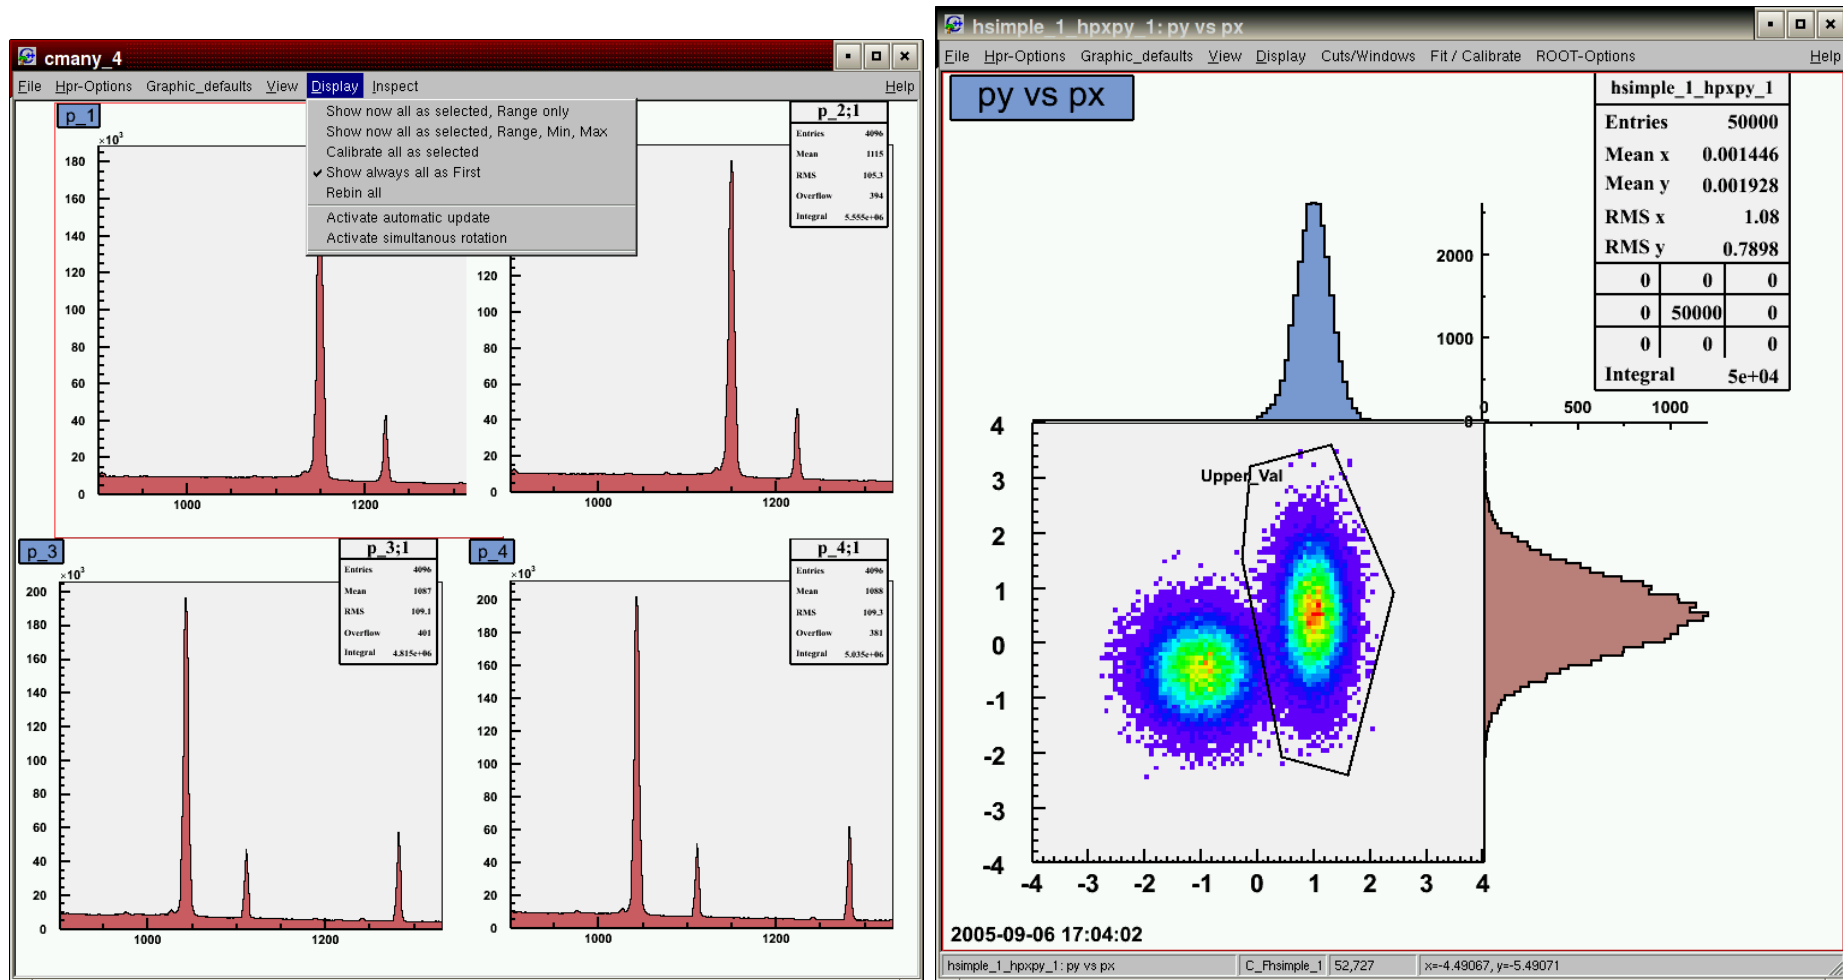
cmany_4

File Hpr-Options Graphic_defaults View Display Inspect Help

Show now all as selected, Range only
Show now all as selected, Range, Min, Max
Calibrate all as selected
Show always all as First
Rebin all
Activate automatic update
Activate simultanous rotation

p_1

$\times10^3$

180 160 140 120 100 80 60 40 20 0

1000 1200

p_2;1

| Entries | 4096 |
|---|---|
| Mean | 1115 |
| RMS | 105.3 |
| Overflow | 394 |
| Integral | 5.555e+06 |

120 100 80 60 40 20 0

1000 1200

p_3

p_3;1

| Entries | 4096 |
|---|---|
| Mean | 1087 |
| RMS | 109.1 |
| Overflow | 401 |
| Integral | 4.815e+06 |

$\times10^3$

200 180 160 140 120 100 80 60 40 20 0

1000 1200

p_4

p_4;1

| Entries | 4096 |
|---|---|
| Mean | 1088 |
| RMS | 109.3 |
| Overflow | 381 |
| Integral | 5.035e+06 |

$\times10^3$

200 180 160 140 120 100 80 60 40 20 0

1000 1200

hsimple_1_hpxpy_1: py vs px

File Hpr-Options Graphic_defaults View Display Cuts/Windows Fit / Calibrate ROOT-Options Help

py vs px

hsimple_1_hpxpy_1

| Entries | 50000 |
|---|---|
| Mean x | 0.001446 |
| Mean y | 0.001928 |
| RMS x | 1.08 |
| RMS y | 0.7898 |

| 0 | 0 | 0 |
|---|---|---|
| 0 | 50000 | 0 |
| 0 | 0 | 0 |

Integral 5e+04

2000 1000 0

0 500 1000

Upper_Val

4 3 2 1 0 -1 -2 -3 -4

-4 -3 -2 -1 0 1 2 3 4

2005-09-06 17:04:02

hsimple_1_hpxpy_1: py vs px | C_Fhsimple_1 | 52,727 | x=-4.49067, y=-5.49071